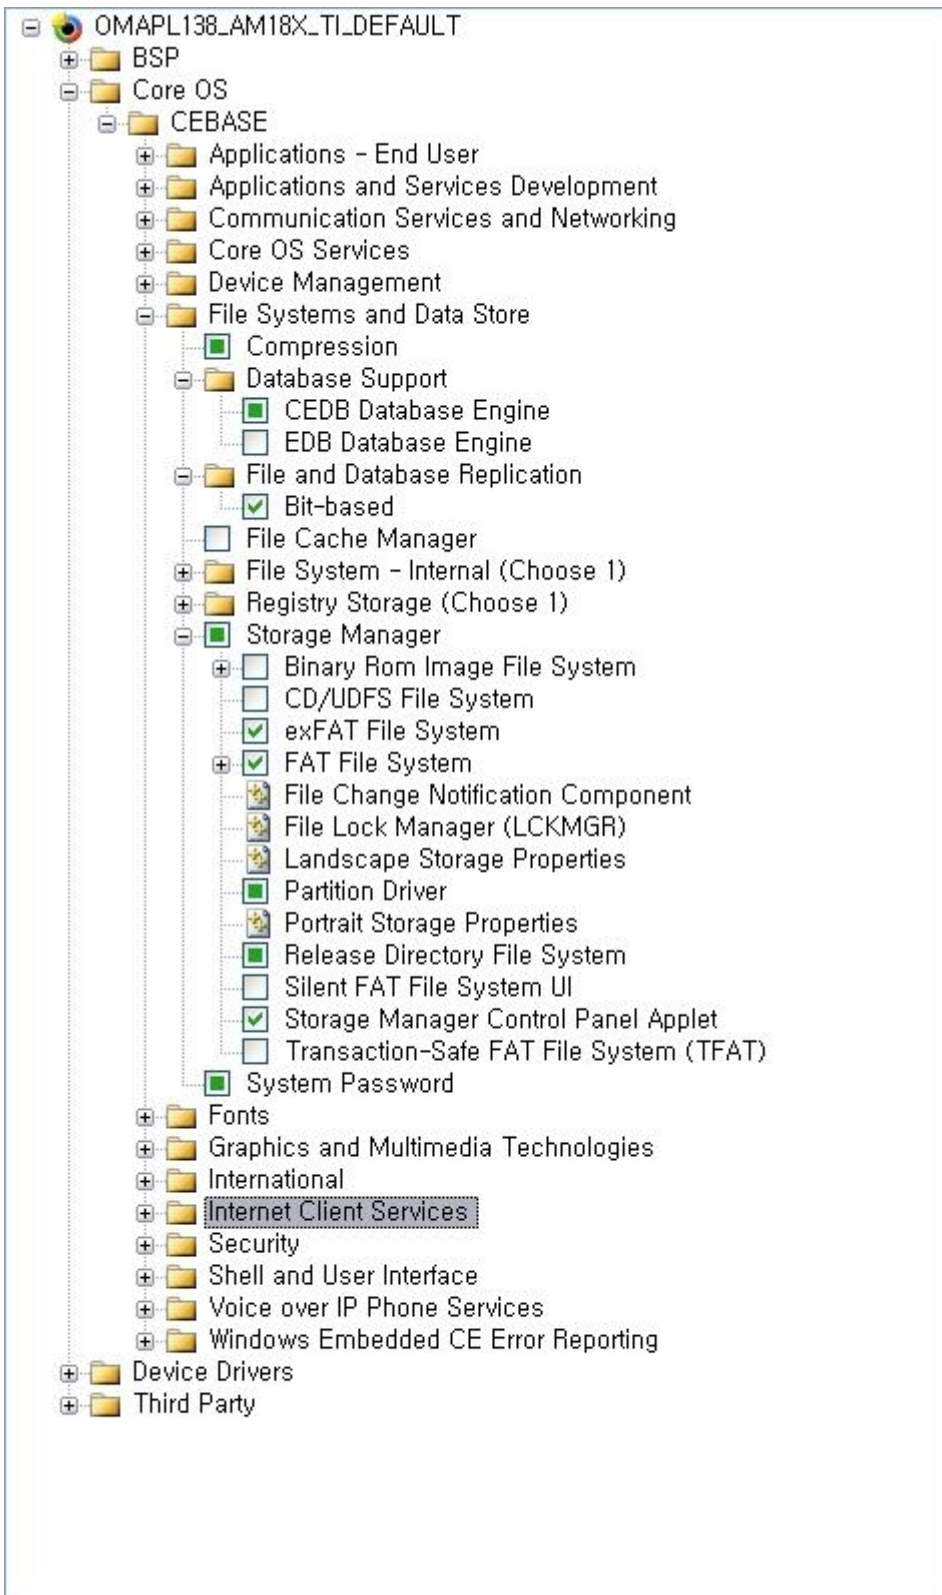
OMAPL138_AM18X_TI_DEFAULT
BSP
Core OS
CEBASE
Applications - End User
Applications and Services Development
Communication Services and Networking
Core OS Services
Device Management
File Systems and Data Store
Compression
Database Support
CEDB Database Engine
EDB Database Engine
File and Database Replication
Bit-based
File Cache Manager
File System - Internal (Choose 1)
Registry Storage (Choose 1)
Storage Manager
Binary Rom Image File System
CD/UDFS File System
exFAT File System
FAT File System
File Change Notification Component
File Lock Manager (LCKMGR)
Landscape Storage Properties
Partition Driver
Portrait Storage Properties
Release Directory File System
Silent FAT File System UI
Storage Manager Control Panel Applet
Transaction-Safe FAT File System (TFAT)
System Password
Fonts
Graphics and Multimedia Technologies
International
Internet Client Services
Security
Shell and User Interface
Voice over IP Phone Services
Windows Embedded CE Error Reporting
Device Drivers
Third Party